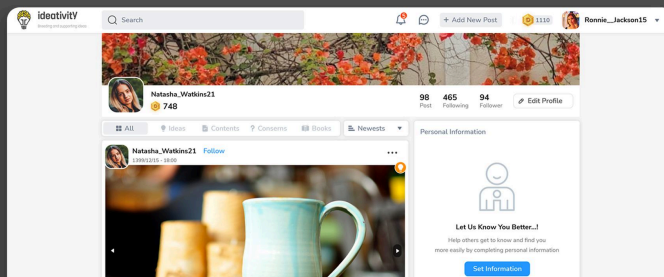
ideativitY
Sharing and supporting ideas

Search

+ Add New Post

1110

Ronnie__Jackson15

Natasha_Watkins21
748

98
Post

465
Following

94
Follower

Edit Profile

All
Ideas
Contents
Concerns
Books
Newests

Natasha_Watkins21 Follow
1399/12/15 - 18:00

Personal Information

Let Us Know You Better...!
Help others get to know and find you more easily by completing personal information

Set Information